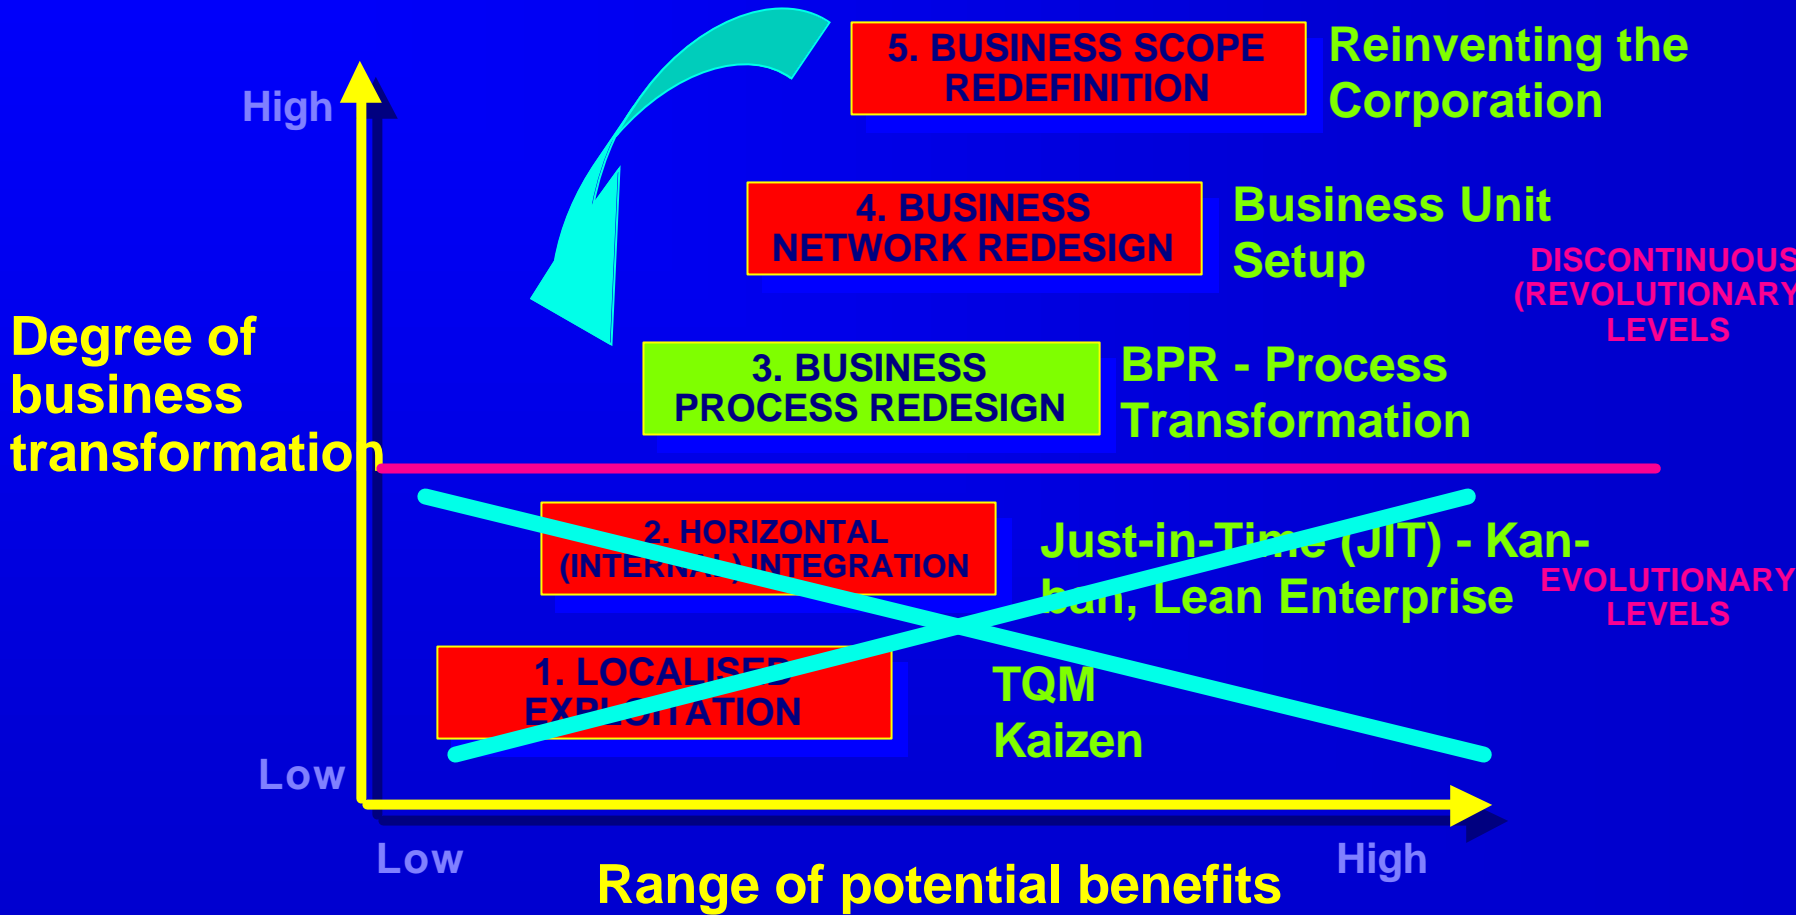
5. BUSINESS SCOPE REDEFINITION

Reinventing the Corporation

High

4. BUSINESS NETWORK REDESIGN

Business Unit Setup

DISCONTINUOUS (REVOLUTIONARY LEVELS

Degree of business transformation

3. BUSINESS PROCESS REDESIGN

BPR - Process Transformation

2. HORIZONTAL (INTERNAL) INTEGRATION

Just-in-Time (JIT) - Kanban, Lean Enterprise

EVOLUTIONARY LEVELS

1. LOCALISED EXPLOITATION

TQM
Kaizen

Low

Low

High

Range of potential benefits